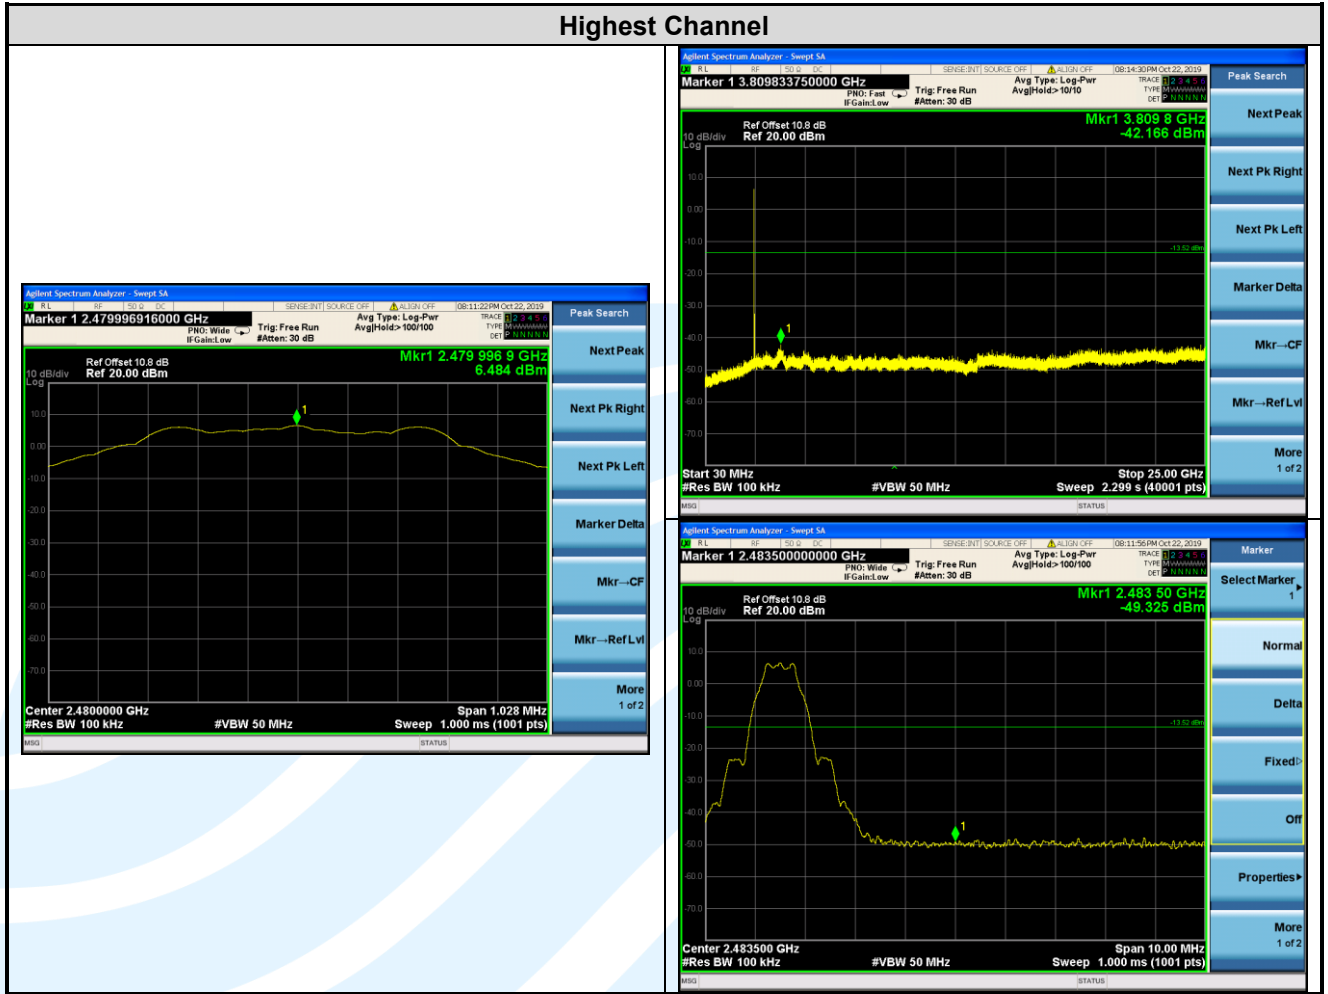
Highest Channel

Agilent Spectrum Analyzer - Swept SA
RL RF 50 Ω DC SENSE:INT SOURCE OFF ALIGN OFF 08:11:22PM Oct 22, 2019
Marker 1 2.479996916000 GHz
PNO: Wide IFGain:Low
Trig: Free Run #Atten: 30 dB
Avg Type: Log-Pwr Avg|Hold> 100/100
TRACE 1 2 3 4 5 6 TYPE M DET P N N N N N
Peak Search
Ref Offset 10.8 dB
10 dB/div Ref 20.00 dBm
Log
Mkr1 2.479 996 9 GHz
6.484 dBm
10.0
0.00
-10.0
-20.0
-30.0
-40.0
-50.0
-60.0
-70.0
Center 2.4800000 GHz
#Res BW 100 kHz
#VBW 50 MHz
Span 1.028 MHz
Sweep 1.000 ms (1001 pts)
MSG
STATUS
Next Peak
Next Pk Right
Next Pk Left
Marker Delta
Mkr→CF
Mkr→Ref Lvl
More 1 of 2

Agilent Spectrum Analyzer - Swept SA
RL RF 50 Ω DC SENSE:INT SOURCE OFF ALIGN OFF 08:14:30PM Oct 22, 2019
Marker 1 3.809833750000 GHz
PNO: Fast IFGain:Low
Trig: Free Run #Atten: 30 dB
Avg Type: Log-Pwr Avg|Hold> 10/10
TRACE 1 2 3 4 5 6 TYPE M DET P N N N N N
Peak Search
Ref Offset 10.8 dB
10 dB/div Ref 20.00 dBm
Log
Mkr1 3.809 8 GHz
-42.166 dBm
10.0
0.00
-10.0
-13.52 dBm
-20.0
-30.0
-40.0
-50.0
-60.0
-70.0
Start 30 MHz
#Res BW 100 kHz
#VBW 50 MHz
Stop 25.00 GHz
Sweep 2.299 s (40001 pts)
MSG
STATUS
Next Peak
Next Pk Right
Next Pk Left
Marker Delta
Mkr→CF
Mkr→Ref Lvl
More 1 of 2

Agilent Spectrum Analyzer - Swept SA
RL RF 50 Ω DC SENSE:INT SOURCE OFF ALIGN OFF 08:11:56PM Oct 22, 2019
Marker 1 2.483500000000 GHz
PNO: Wide IFGain:Low
Trig: Free Run #Atten: 30 dB
Avg Type: Log-Pwr Avg|Hold> 100/100
TRACE 1 2 3 4 5 6 TYPE M DET P N N N N N
Marker
Ref Offset 10.8 dB
10 dB/div Ref 20.00 dBm
Log
Mkr1 2.483 50 GHz
-49.325 dBm
10.0
0.00
-10.0
-13.52 dBm
-20.0
-30.0
-40.0
-50.0
-60.0
-70.0
Center 2.483500 GHz
#Res BW 100 kHz
#VBW 50 MHz
Span 10.00 MHz
Sweep 1.000 ms (1001 pts)
MSG
STATUS
Select Marker 1
Normal
Delta
Fixed
Off
Properties
More 1 of 2